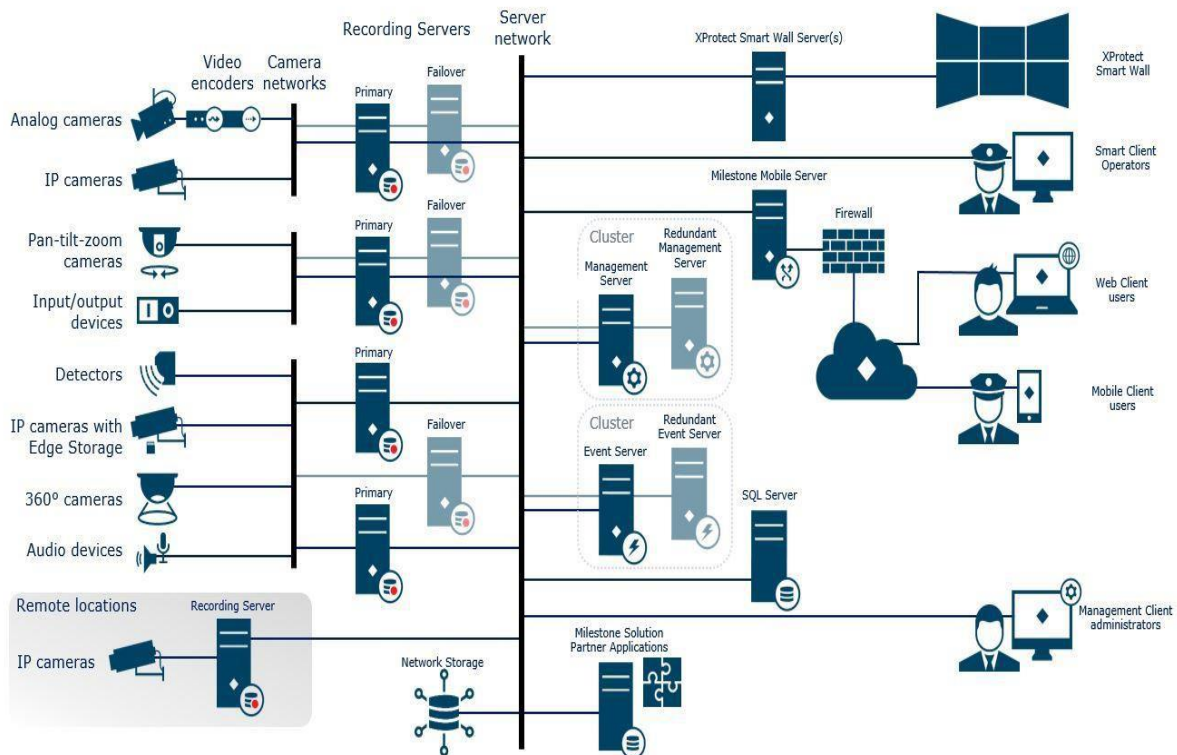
Recording Servers

Server network

Video encoders

Camera networks

Primary

Failover

XProtect Smart Wall Server(s)

XProtect Smart Wall

Analog cameras

IP cameras

Smart Client Operators

Milestone Mobile Server

Firewall

Primary

Failover

Pan-tilt-zoom cameras

Cluster

Redundant Management Server

Management Server

Input/output devices

Web Client users

Primary

Detectors

Mobile Client users

IP cameras with Edge Storage

Cluster

Redundant Event Server

Failover

Event Server

360º cameras

Primary

SQL Server

Audio devices

Remote locations

Recording Server

Management Client administrators

IP cameras

Milestone Solution Partner Applications

Network Storage